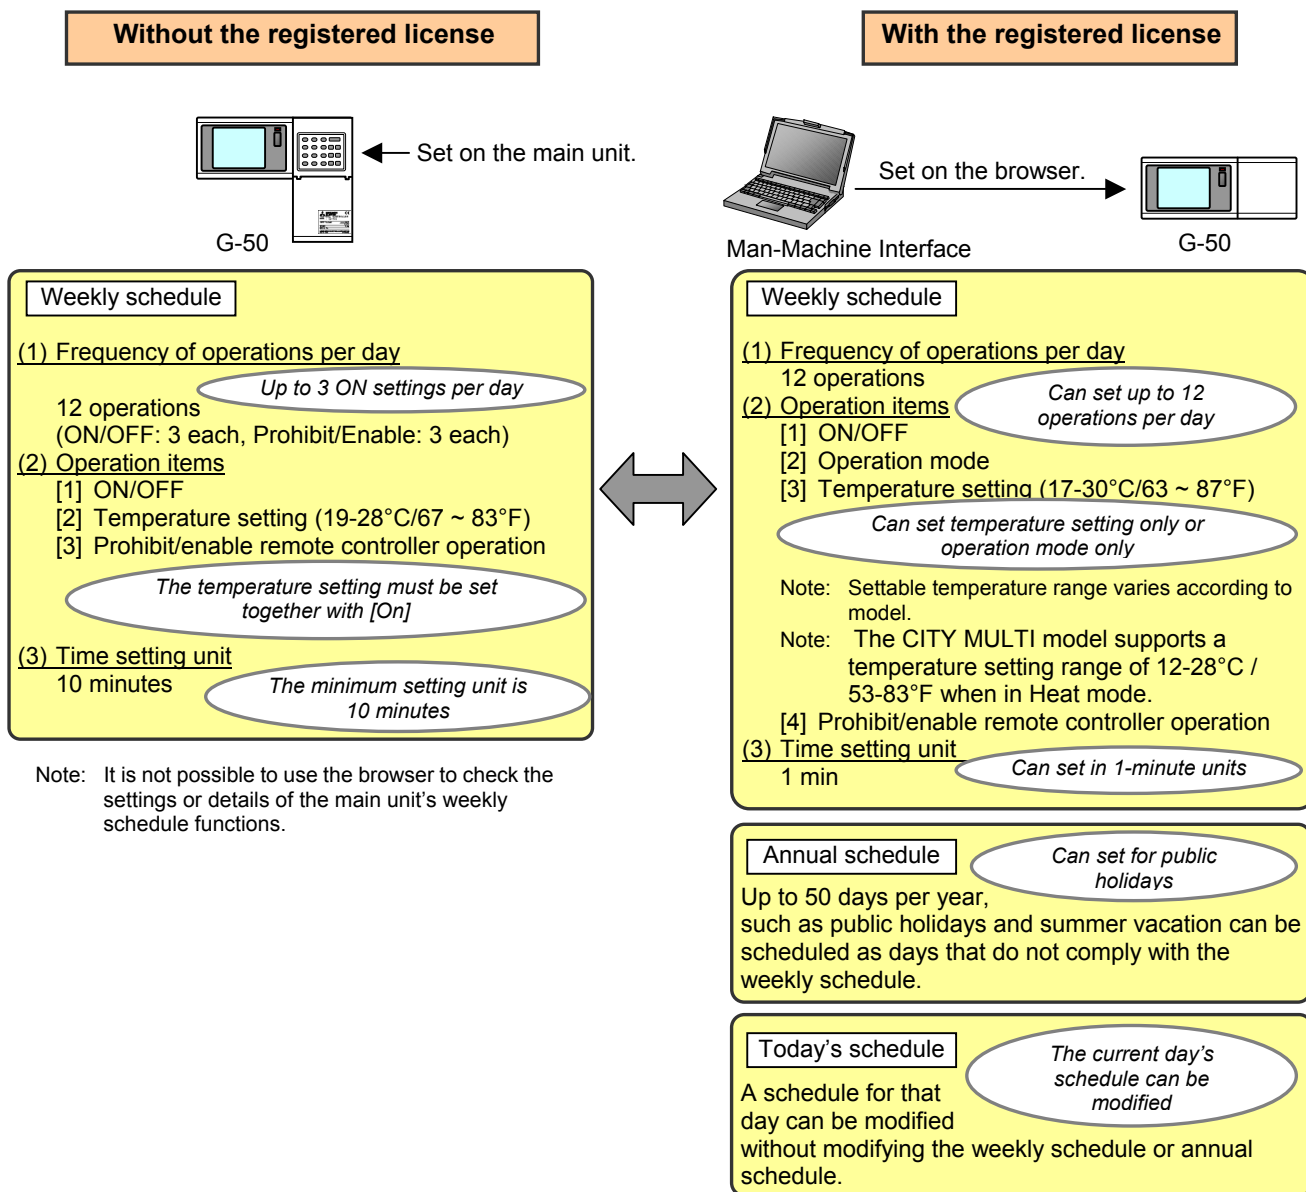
Without the registered license

Set on the main unit.

G-50

Weekly schedule

(1) Frequency of operations per day

Up to 3 ON settings per day

12 operations
(ON/OFF: 3 each, Prohibit/Enable: 3 each)

(2) Operation items
[1] ON/OFF
[2] Temperature setting (19-28°C/67 ~ 83°F)
[3] Prohibit/enable remote controller operation

The temperature setting must be set together with [On]

(3) Time setting unit
10 minutes

The minimum setting unit is 10 minutes

Note: It is not possible to use the browser to check the settings or details of the main unit's weekly schedule functions.

With the registered license

Set on the browser.

Man-Machine Interface

G-50

Weekly schedule

(1) Frequency of operations per day
12 operations

Can set up to 12 operations per day

(2) Operation items
[1] ON/OFF
[2] Operation mode
[3] Temperature setting (17-30°C/63 ~ 87°F)

Can set temperature setting only or operation mode only

Note: Settable temperature range varies according to model.
Note: The CITY MULTI model supports a temperature setting range of 12-28°C / 53-83°F when in Heat mode.
[4] Prohibit/enable remote controller operation

(3) Time setting unit
1 min

Can set in 1-minute units

Annual schedule

Can set for public holidays

Up to 50 days per year, such as public holidays and summer vacation can be scheduled as days that do not comply with the weekly schedule.

Today's schedule

The current day's schedule can be modified

A schedule for that day can be modified without modifying the weekly schedule or annual schedule.